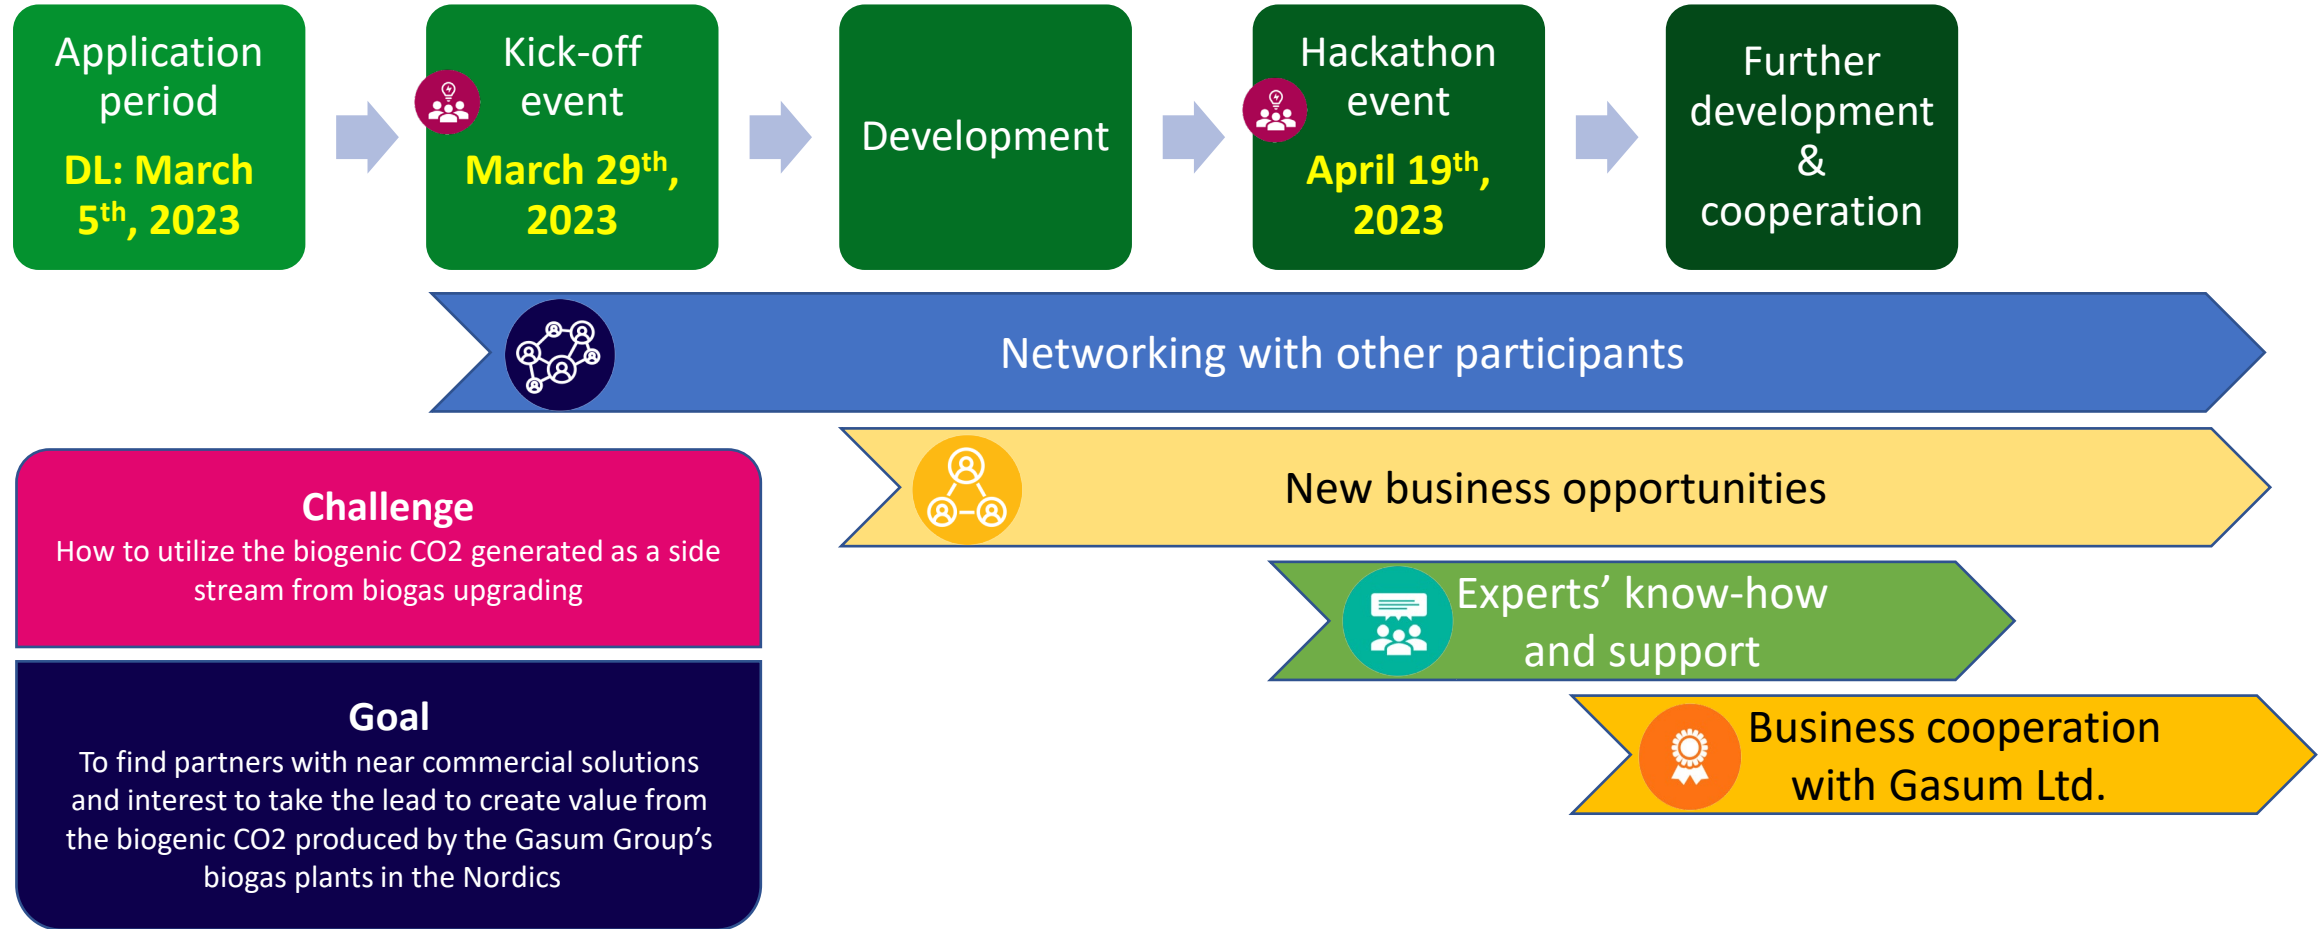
Application period

DL: March 5$^{th}$, 2023

Kick-off event

March 29$^{th}$, 2023

Development

Hackathon event

April 19$^{th}$, 2023

Further development & cooperation

Networking with other participants

New business opportunities

Experts' know-how and support

Business cooperation with Gasum Ltd.

Challenge
How to utilize the biogenic CO2 generated as a side stream from biogas upgrading

Goal
To find partners with near commercial solutions and interest to take the lead to create value from the biogenic CO2 produced by the Gasum Group's biogas plants in the Nordics